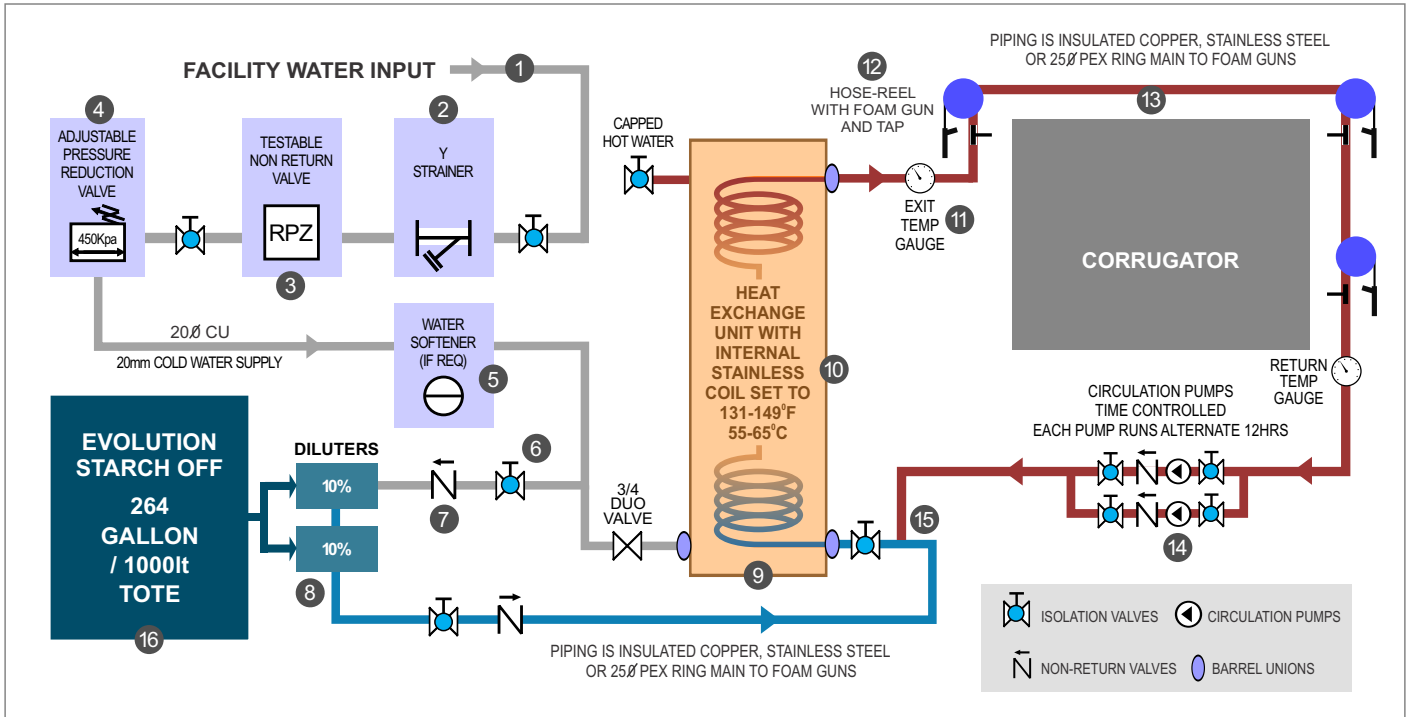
FACILITY WATER INPUT
1
2
Y STRAINER
TESTABLE NON RETURN VALVE
RPZ
3
4
ADJUSTABLE PRESSURE REDUCTION VALVE
450Kpa
20Ø CU
20mm COLD WATER SUPPLY
WATER SOFTENER (IF REQ)
5
EVOLUTION STARCH OFF
264 GALLON / 1000lt TOTE
16
DILUTERS
10%
10%
8
6
7
3/4 DUO VALVE
CAPPED HOT WATER
HEAT EXCHANGE UNIT WITH INTERNAL STAINLESS COIL SET TO 131-149°F 55-65°C
10
9
12
HOSE-REEL WITH FOAM GUN AND TAP
EXIT TEMP GAUGE
11
PIPING IS INSULATED COPPER, STAINLESS STEEL OR 25Ø PEX RING MAIN TO FOAM GUNS
13
CORRUGATOR
RETURN TEMP GAUGE
CIRCULATION PUMPS TIME CONTROLLED EACH PUMP RUNS ALTERNATE 12HRS
14
15
PIPING IS INSULATED COPPER, STAINLESS STEEL OR 25Ø PEX RING MAIN TO FOAM GUNS
ISOLATION VALVES
CIRCULATION PUMPS
NON-RETURN VALVES
BARREL UNIONS